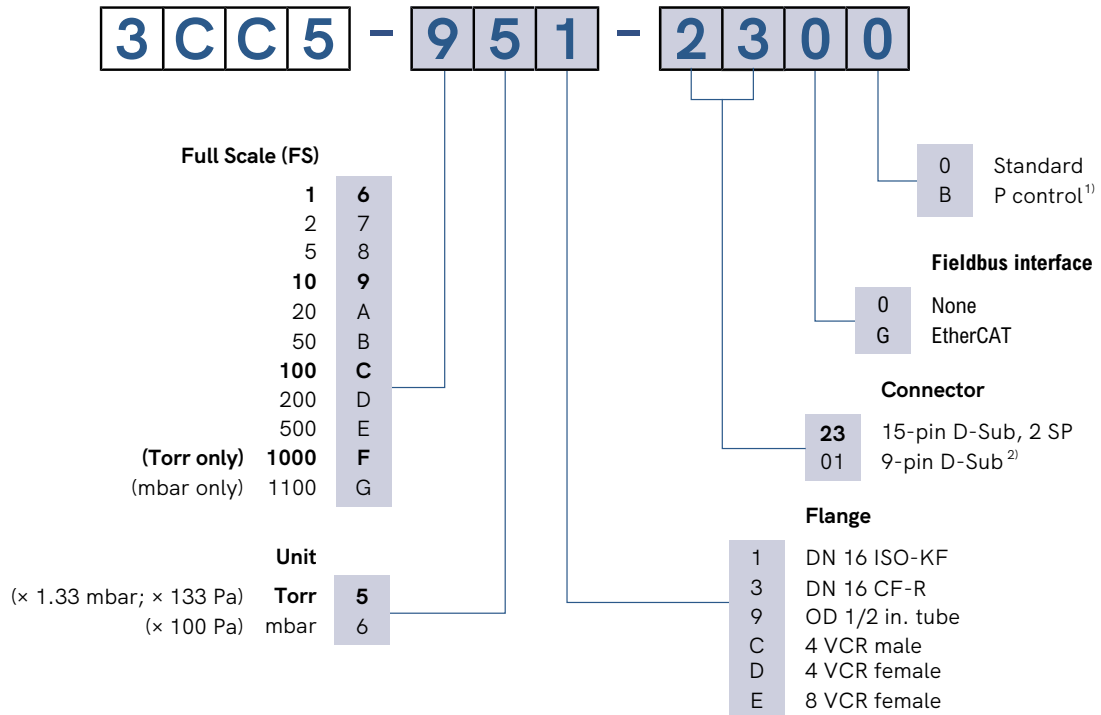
3 C C 5 - 9 5 1 - 2 3 0 0

Full Scale (FS)

| | | |
|---|---|---|
| | 1 | 6 |
| | 2 | 7 |
| | 5 | 8 |
| | 10 | 9 |
| | 20 | A |
| | 50 | B |
| | 100 | C |
| | 200 | D |
| | 500 | E |
| (Torr only) | 1000 | F |
| (mbar only) | 1100 | G |

Unit

| | | |
|---|---|---|
| (× 1.33 mbar; × 133 Pa) | Torr | 5 |
| (× 100 Pa) | mbar | 6 |

0 Standard
B P control$^{1)}$

Fieldbus interface

0 None
G EtherCAT

Connector

23 15-pin D-Sub, 2 SP
01 9-pin D-Sub$^{2)}$

Flange

1 DN 16 ISO-KF
3 DN 16 CF-R
9 OD 1/2 in. tube
C 4 VCR male
D 4 VCR female
E 8 VCR female